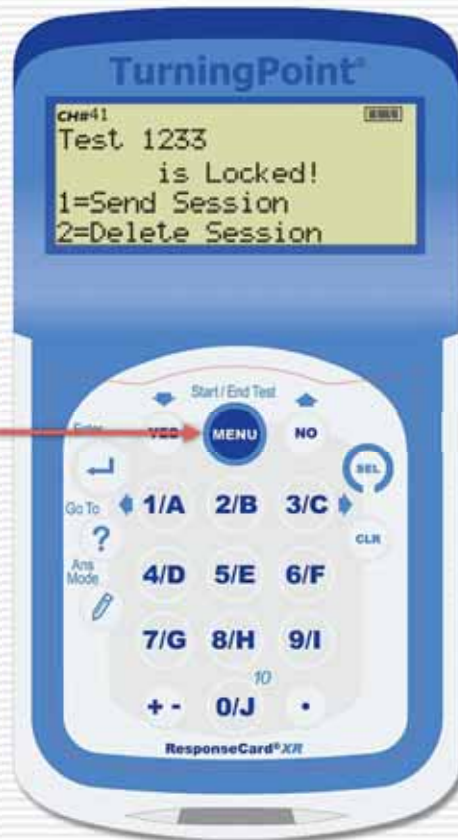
TurningPoint®

CH#41
Test 1233
is Locked!
1=Send Session
2=Delete Session

Start / End Test
Enter
YES
MENU
NO
SEL
Go To
1/A
2/B
3/C
CLR
?
Ans Mode
4/D
5/E
6/F
7/G
8/H
9/I
10
+ -
0/J
•
ResponseCard® XR